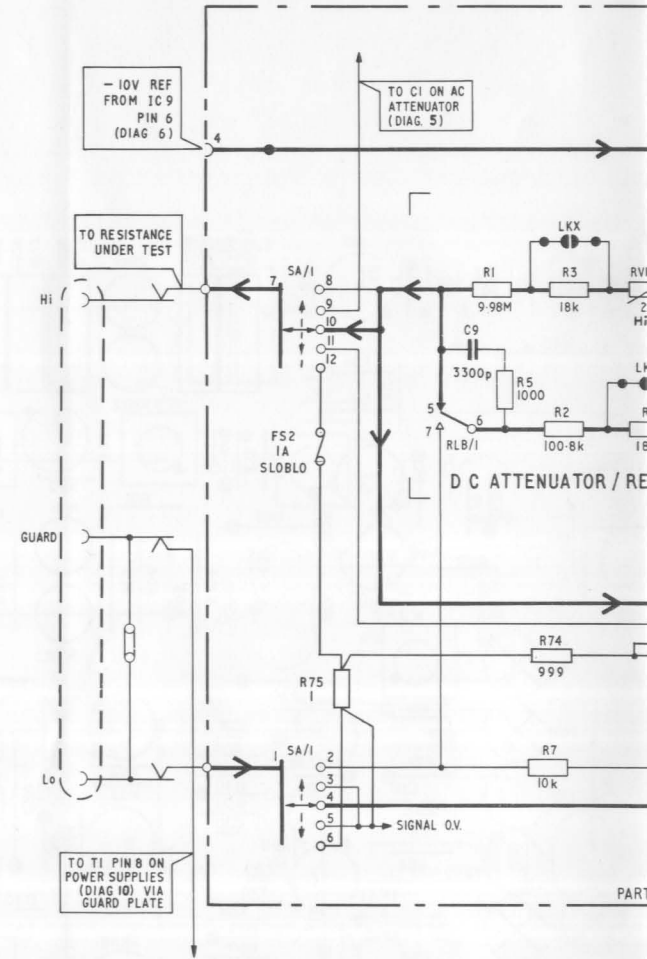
- 10V REF FROM IC 9 PIN 6 (DIAG 6)

4

TO C1 ON AC ATTENUATOR (DIAG. 5)

TO RESISTANCE UNDER TEST

Hi

7

SA/1

8

9

10

11

12

LKX

R1

9·98M

R3

18k

RV

2

Hi

C9

3300p

R5

1000

5

7

RLB/1

6

R2

100·8k

LK

R

18

FS2

1A

SLOBLO

D C ATTENUATOR / RE

GUARD

R74

999

R75

1

Lo

1

SA/1

2

3

4

5

6

R7

10k

SIGNAL O.V.

TO T1 PIN 8 ON POWER SUPPLIES (DIAG 10) VIA GUARD PLATE

PART